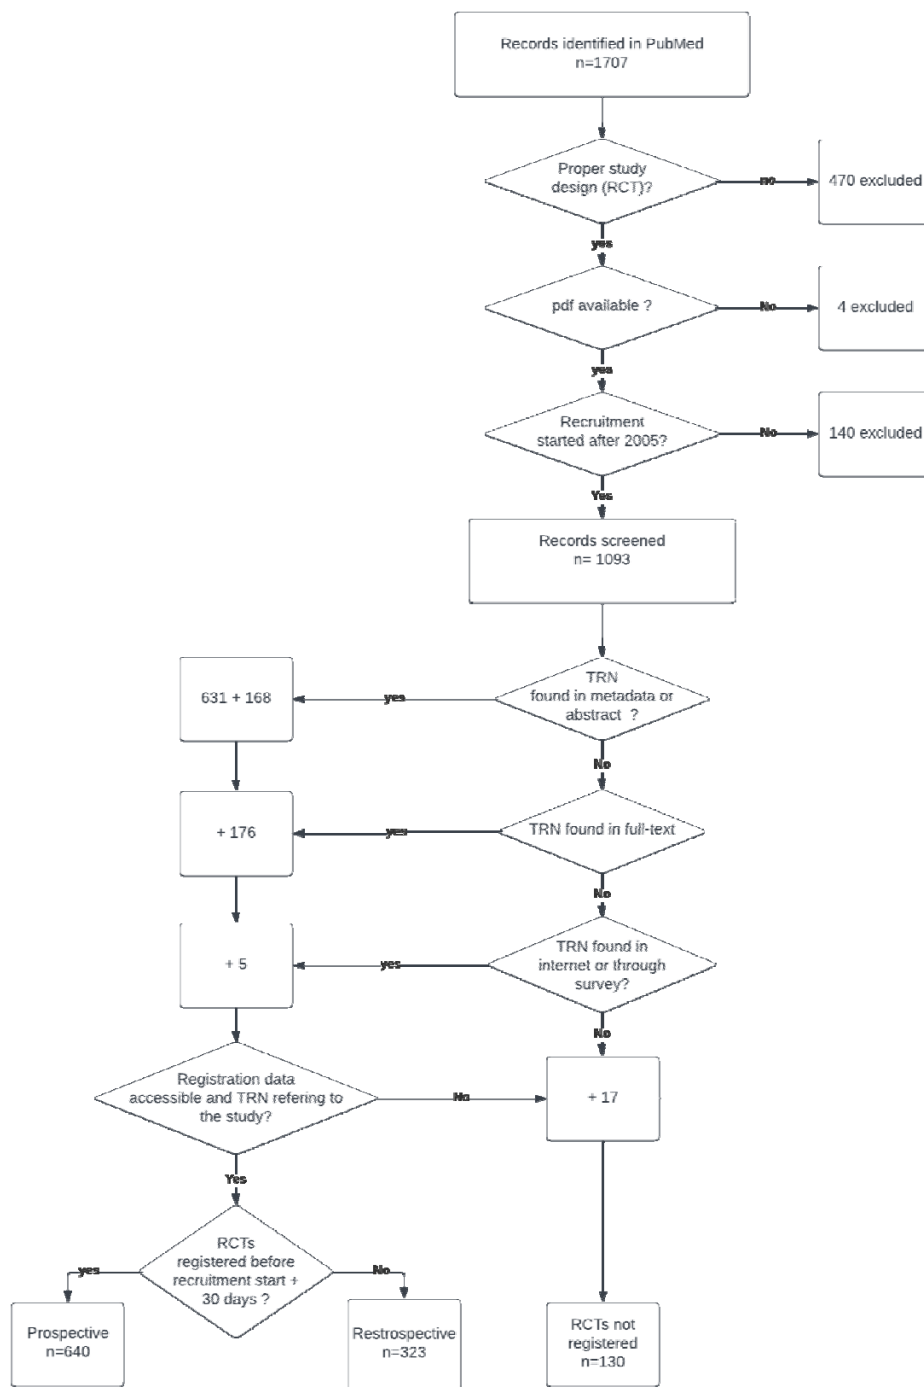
Records identified in PubMed
n=1707

Proper study design (RCT)?

no

470 excluded

yes

pdf available ?

No

4 excluded

yes

Recruitment started after 2005?

No

140 excluded

Yes

Records screened
n= 1093

TRN found in metadata or abstract ?

yes

631 + 168

No

TRN found in full-text

yes

+ 176

No

TRN found in internet or through survey?

yes

+ 5

No

Registration data accessible and TRN refering to the study?

No

+ 17

Yes

RCTs registered before recruitment start + 30 days ?

yes

No

Prospective
n=640

Restrospective
n=323

RCTs not registered
n=130